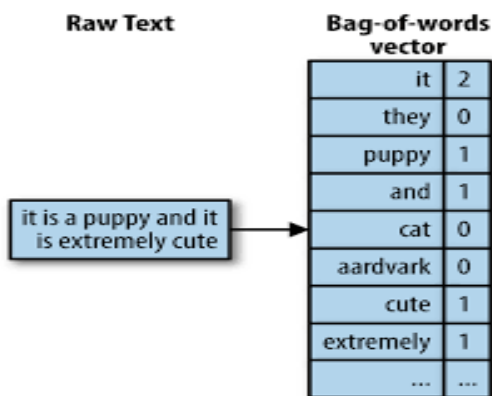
Raw Text

Bag-of-words vector

it is a puppy and it is extremely cute

| it | 2 |
|---|---|
| they | 0 |
| puppy | 1 |
| and | 1 |
| cat | 0 |
| aardvark | 0 |
| cute | 1 |
| extremely | 1 |
| ... | ... |